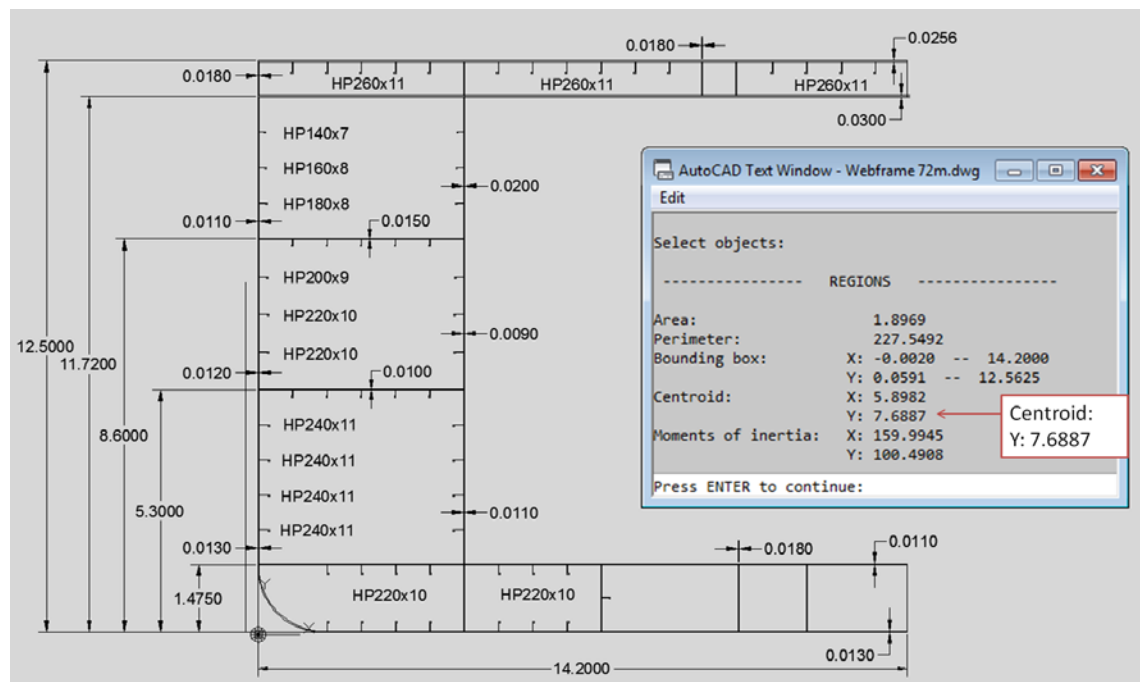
0.0180
0.0256
0.0180
HP260x11
HP260x11
HP260x11
0.0300
HP140x7
HP160x8
0.0200
HP180x8
0.0110
0.0150
HP200x9
HP220x10
0.0090
12.5000
11.7200
HP220x10
0.0120
0.0100
8.6000
HP240x11
HP240x11
5.3000
HP240x11
0.0110
HP240x11
0.0130
0.0180
0.0110
1.4750
HP220x10
HP220x10
0.0130
14.2000

AutoCAD Text Window - Webframe 72m.dwg
Edit

Select objects:

---------------- REGIONS ----------------

Area: 1.8969
Perimeter: 227.5492
Bounding box: X: -0.0020 -- 14.2000
Y: 0.0591 -- 12.5625
Centroid: X: 5.8982
Y: 7.6887
Moments of inertia: X: 159.9945
Y: 100.4908

Press ENTER to continue:

Centroid:
Y: 7.6887